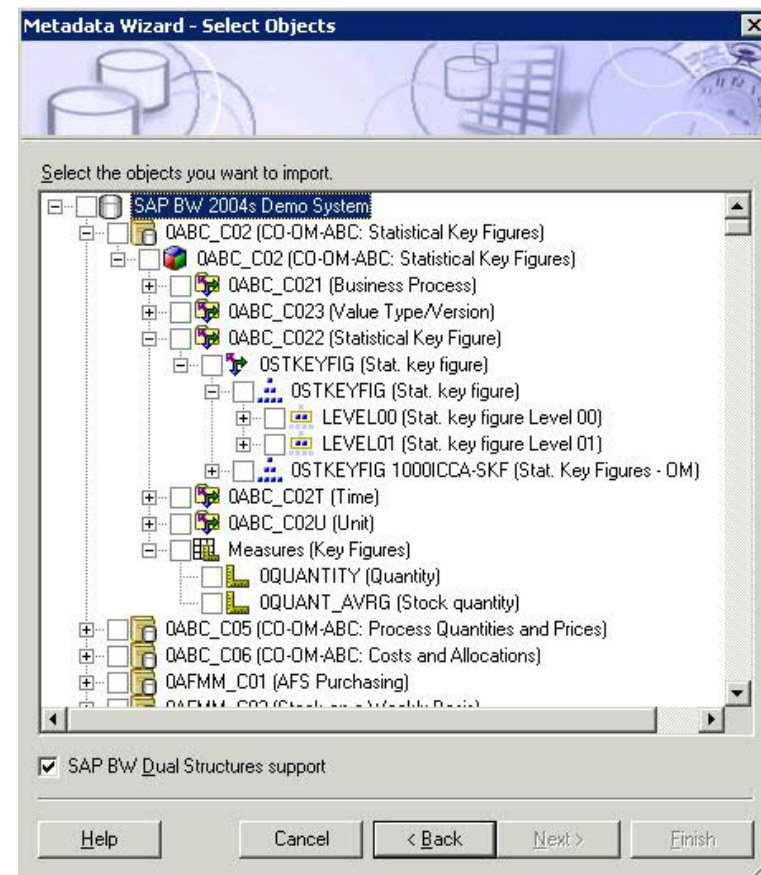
Metadata Wizard - Select Objects

Select the objects you want to import.

SAP BW 2004s Demo System
0ABC_C02 (CO-OM-ABC: Statistical Key Figures)
0ABC_C02 (CO-OM-ABC: Statistical Key Figures)
0ABC_C021 (Business Process)
0ABC_C023 (Value Type/Version)
0ABC_C022 (Statistical Key Figure)
0STKEYFIG (Stat. key figure)
0STKEYFIG (Stat. key figure)
LEVEL00 (Stat. key figure Level 00)
LEVEL01 (Stat. key figure Level 01)
0STKEYFIG 1000ICCA-SKF (Stat. Key Figures - OM)
0ABC_C02T (Time)
0ABC_C02U (Unit)
Measures (Key Figures)
0QUANTITY (Quantity)
0QUANT_AVRG (Stock quantity)
0ABC_C05 (CO-OM-ABC: Process Quantities and Prices)
0ABC_C06 (CO-OM-ABC: Costs and Allocations)
0AFMM_C01 (AFS Purchasing)
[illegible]

SAP BW Dual Structures support

Help Cancel < Back Next > Finish